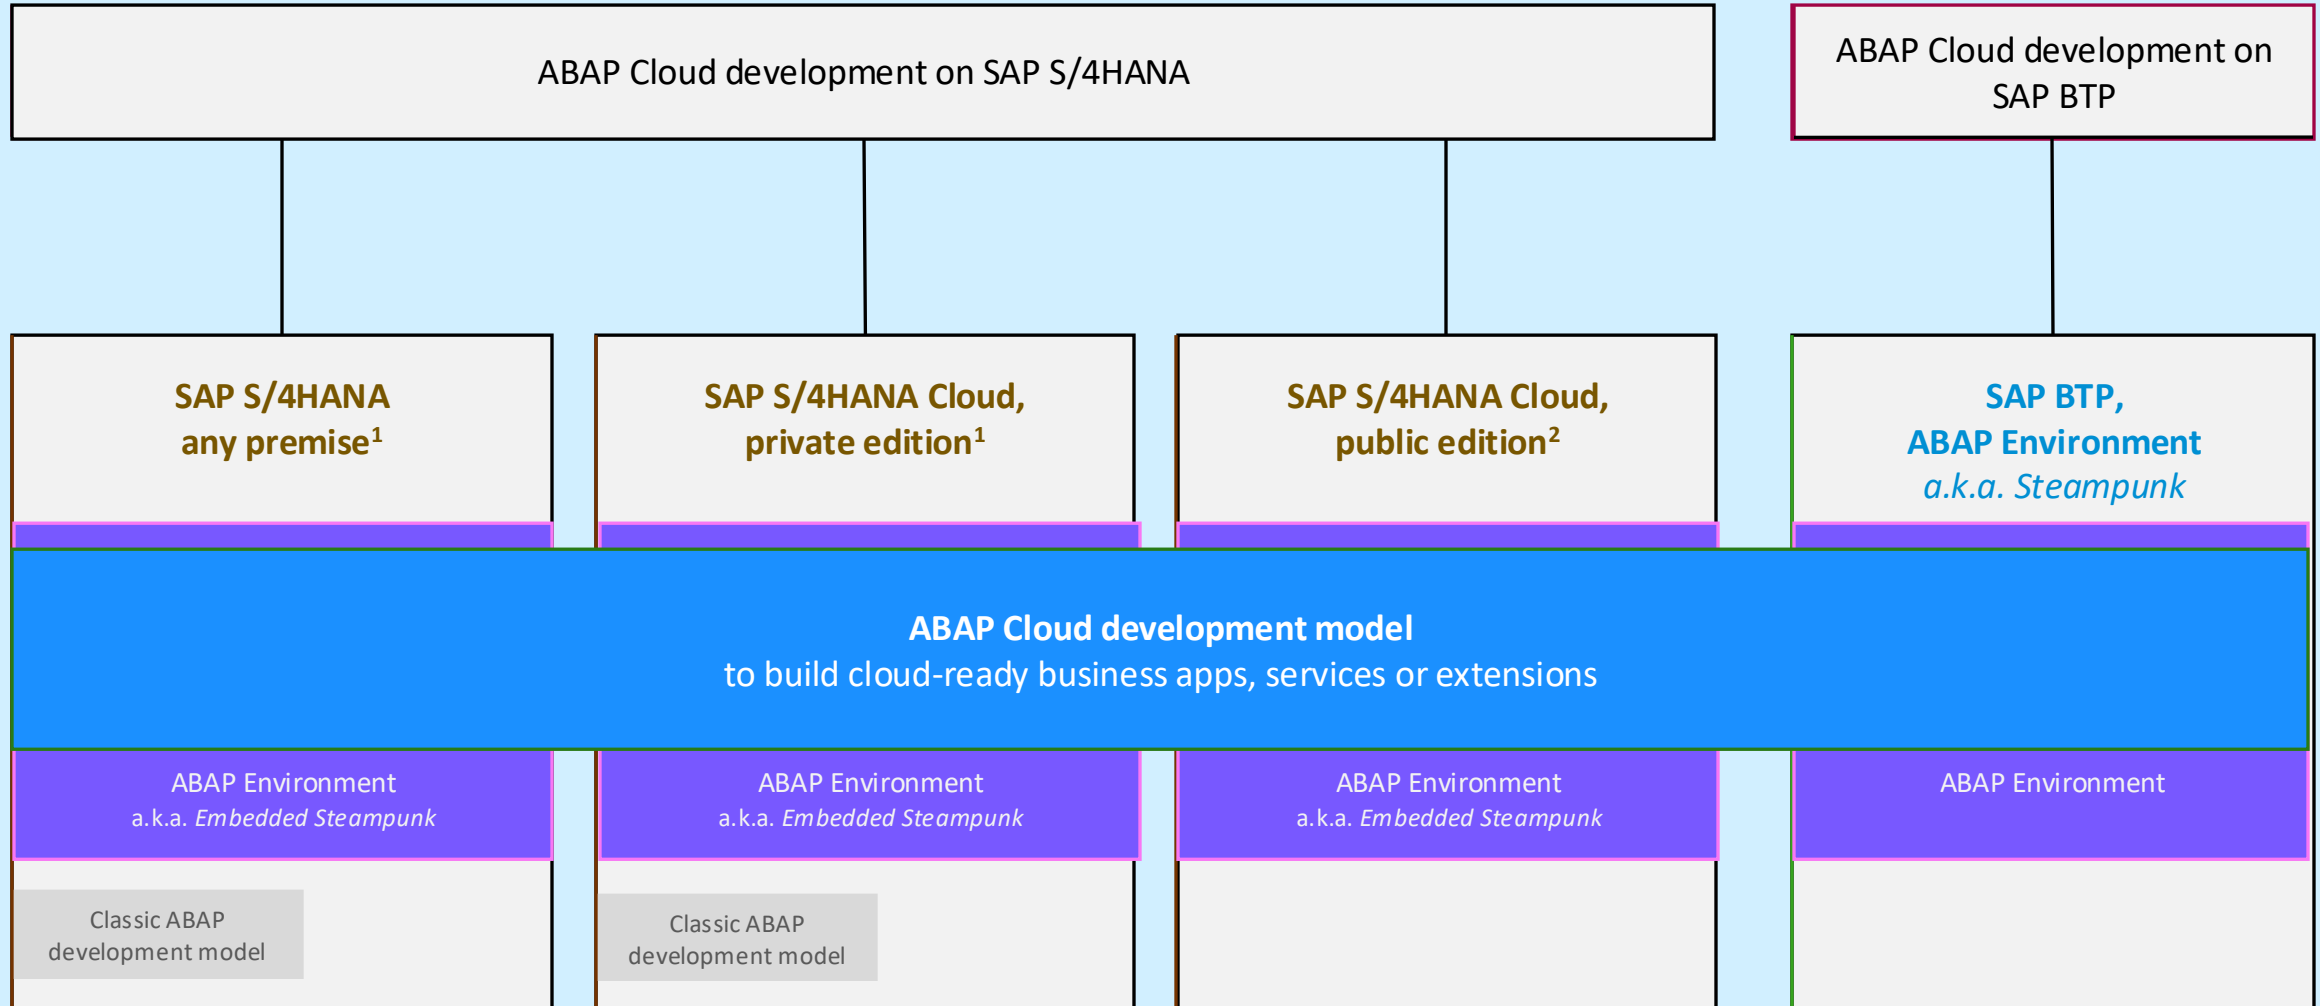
ABAP Cloud development on SAP S/4HANA

ABAP Cloud development on SAP BTP

SAP S/4HANA any premise$^1$

SAP S/4HANA Cloud, private edition$^1$

SAP S/4HANA Cloud, public edition$^2$

SAP BTP, ABAP Environment *a.k.a. Steampunk*

**ABAP Cloud development model**
to build cloud-ready business apps, services or extensions

ABAP Environment
a.k.a. *Embedded Steampunk*

ABAP Environment
a.k.a. *Embedded Steampunk*

ABAP Environment
a.k.a. *Embedded Steampunk*

ABAP Environment

Classic ABAP development model

Classic ABAP development model